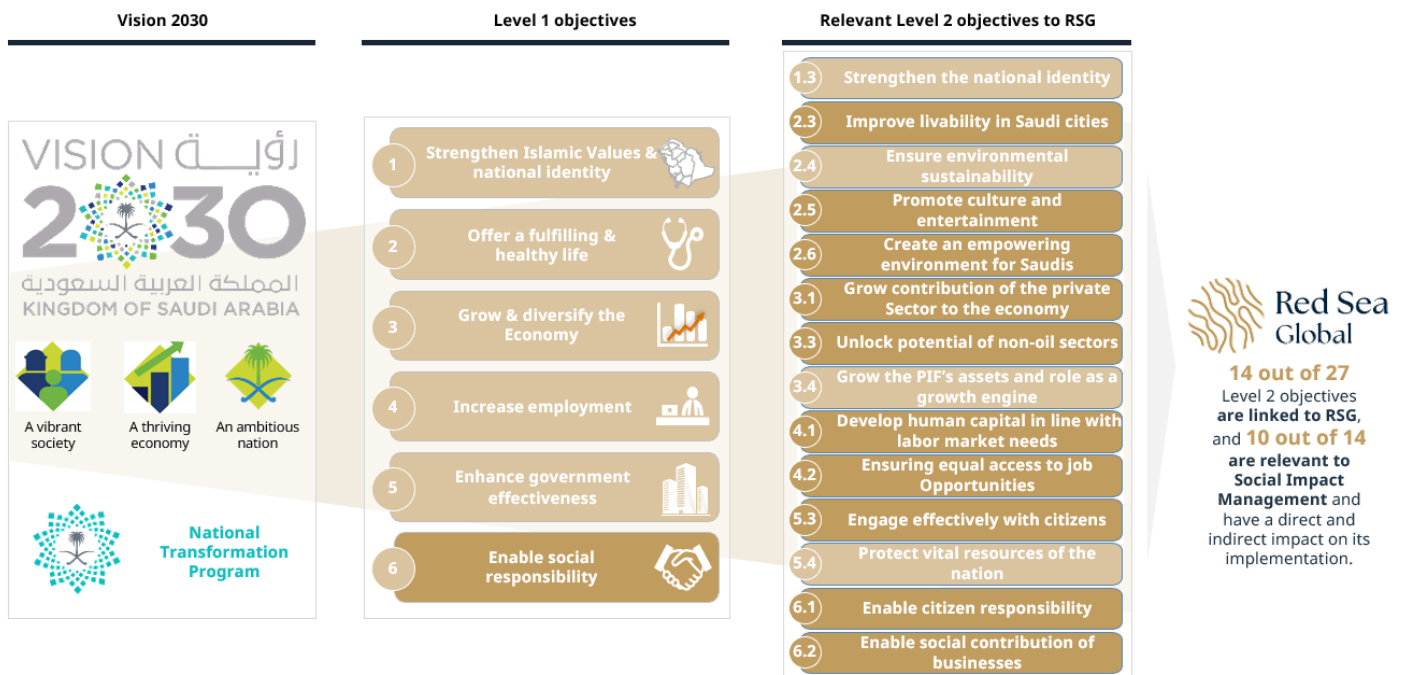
Vision 2030

Level 1 objectives

Relevant Level 2 objectives to RSG

VISION رؤية
2030
المملكة العربية السعودية
KINGDOM OF SAUDI ARABIA

A vibrant society

A thriving economy

An ambitious nation

National Transformation Program

1 Strengthen Islamic Values & national identity

2 Offer a fulfilling & healthy life

3 Grow & diversify the Economy

4 Increase employment

5 Enhance government effectiveness

6 Enable social responsibility

1.3 Strengthen the national identity

2.3 Improve livability in Saudi cities

2.4 Ensure environmental sustainability

2.5 Promote culture and entertainment

2.6 Create an empowering environment for Saudis

3.1 Grow contribution of the private Sector to the economy

3.3 Unlock potential of non-oil sectors

3.4 Grow the PIF's assets and role as a growth engine

4.1 Develop human capital in line with labor market needs

4.2 Ensuring equal access to job Opportunities

5.3 Engage effectively with citizens

5.4 Protect vital resources of the nation

6.1 Enable citizen responsibility

6.2 Enable social contribution of businesses

Red Sea Global

14 out of 27 Level 2 objectives are linked to RSG, and 10 out of 14 are relevant to Social Impact Management and have a direct and indirect impact on its implementation.